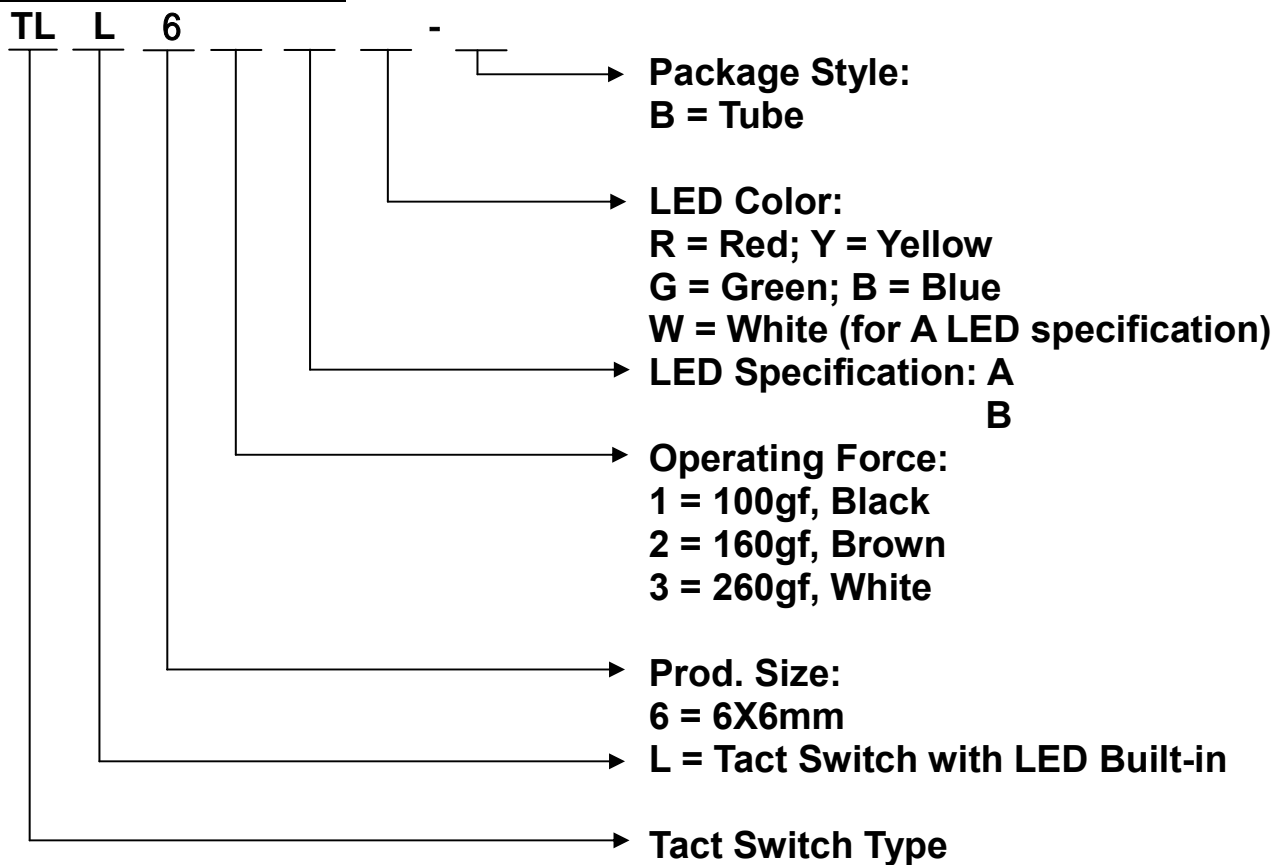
TL L 6 _ _ _ - _

Package Style:
B = Tube

LED Color:
R = Red; Y = Yellow
G = Green; B = Blue
W = White (for A LED specification)

LED Specification: A
B

Operating Force:
1 = 100gf, Black
2 = 160gf, Brown
3 = 260gf, White

Prod. Size:
6 = 6X6mm

L = Tact Switch with LED Built-in

Tact Switch Type